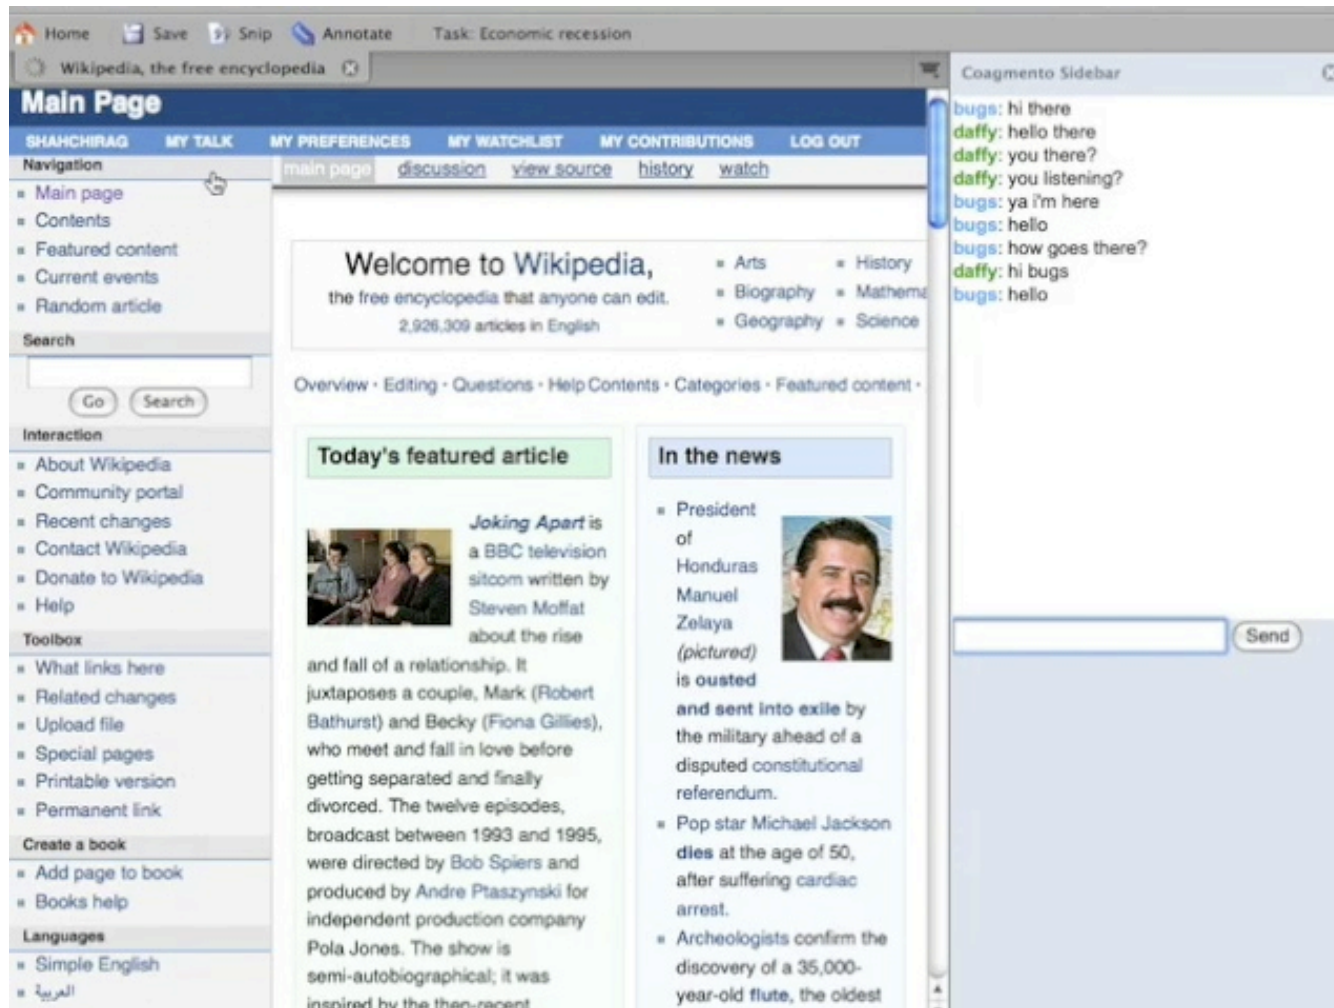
Home Save Snip Annotate Task: Economic recession

Wikipedia, the free encyclopedia

Main Page

SHAHCHIRAG MY TALK MY PREFERENCES MY WATCHLIST MY CONTRIBUTIONS LOG OUT

main page discussion view source history watch

Navigation
- Main page
- Contents
- Featured content
- Current events
- Random article

Search

Go Search

Interaction
- About Wikipedia
- Community portal
- Recent changes
- Contact Wikipedia
- Donate to Wikipedia
- Help

Toolbox
- What links here
- Related changes
- Upload file
- Special pages
- Printable version
- Permanent link

Create a book
- Add page to book
- Books help

Languages
- Simple English
- العربية

Welcome to Wikipedia,
the free encyclopedia that anyone can edit.
2,926,309 articles in English

- Arts
- Biography
- Geography
- History
- Mathema
- Science

Overview · Editing · Questions · Help Contents · Categories · Featured content ·

Today's featured article

Joking Apart is a BBC television sitcom written by Steven Moffat about the rise and fall of a relationship. It juxtaposes a couple, Mark (Robert Bathurst) and Becky (Fiona Gillies), who meet and fall in love before getting separated and finally divorced. The twelve episodes, broadcast between 1993 and 1995, were directed by Bob Spiers and produced by Andre Ptaszynski for independent production company Pola Jones. The show is semi-autobiographical; it was inspired by the then-recent

In the news

- President of Honduras Manuel Zelaya (pictured) is ousted and sent into exile by the military ahead of a disputed constitutional referendum.
- Pop star Michael Jackson dies at the age of 50, after suffering cardiac arrest.
- Archeologists confirm the discovery of a 35,000-year-old flute, the oldest

Coagmento Sidebar

bugs: hi there
daffy: hello there
daffy: you there?
daffy: you listening?
bugs: ya i'm here
bugs: hello
bugs: how goes there?
daffy: hi bugs
bugs: hello

Send